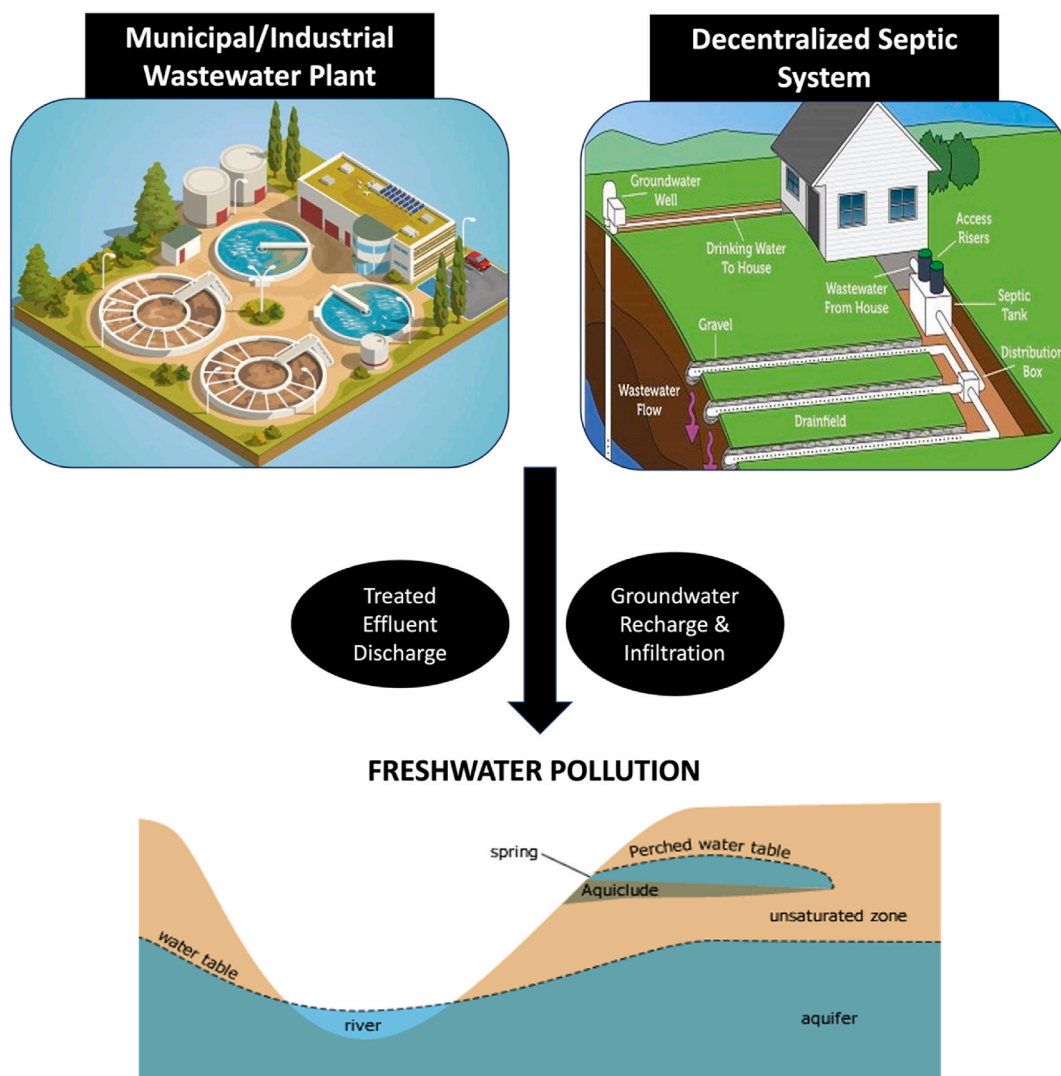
Municipal/Industrial Wastewater Plant

Decentralized Septic System

Groundwater Well

Drinking Water To House

Access Risers

Wastewater From House

Septic Tank

Gravel

Distribution Box

Wastewater Flow

Drainfield

Treated Effluent Discharge

Groundwater Recharge & Infiltration

FRESHWATER POLLUTION

spring

Perched water table

Aquiclude

unsaturated zone

water table

river

aquifer